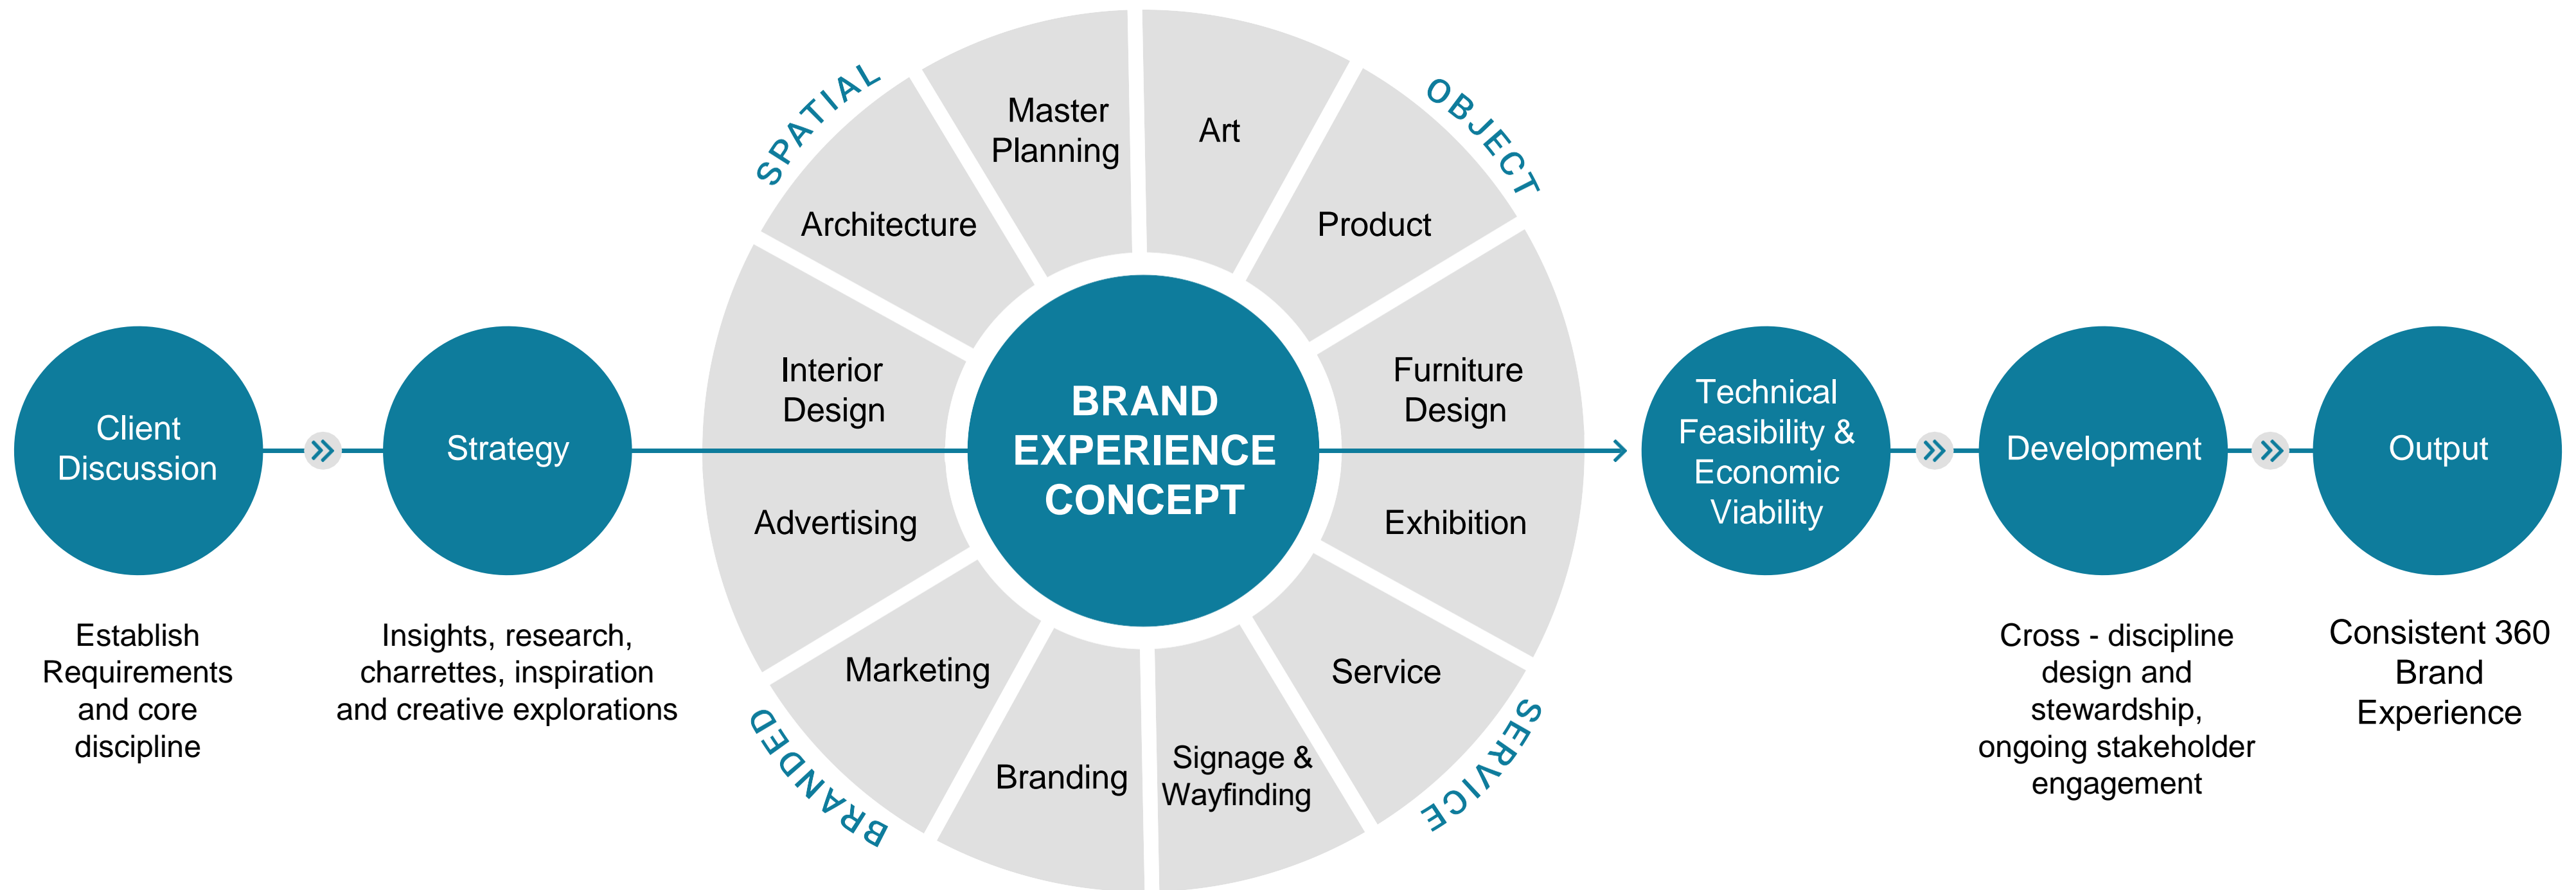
Client Discussion

Establish Requirements and core discipline

Strategy

Insights, research, charrettes, inspiration and creative explorations

SPATIAL

Master Planning

Architecture

Interior Design

Advertising

Marketing

BRANDED

Branding

Signage & Wayfinding

Art

OBJECT

Product

Furniture Design

Exhibition

Service

SERVICE

BRAND EXPERIENCE CONCEPT

Technical Feasibility & Economic Viability

Development

Cross - discipline design and stewardship, ongoing stakeholder engagement

Output

Consistent 360 Brand Experience